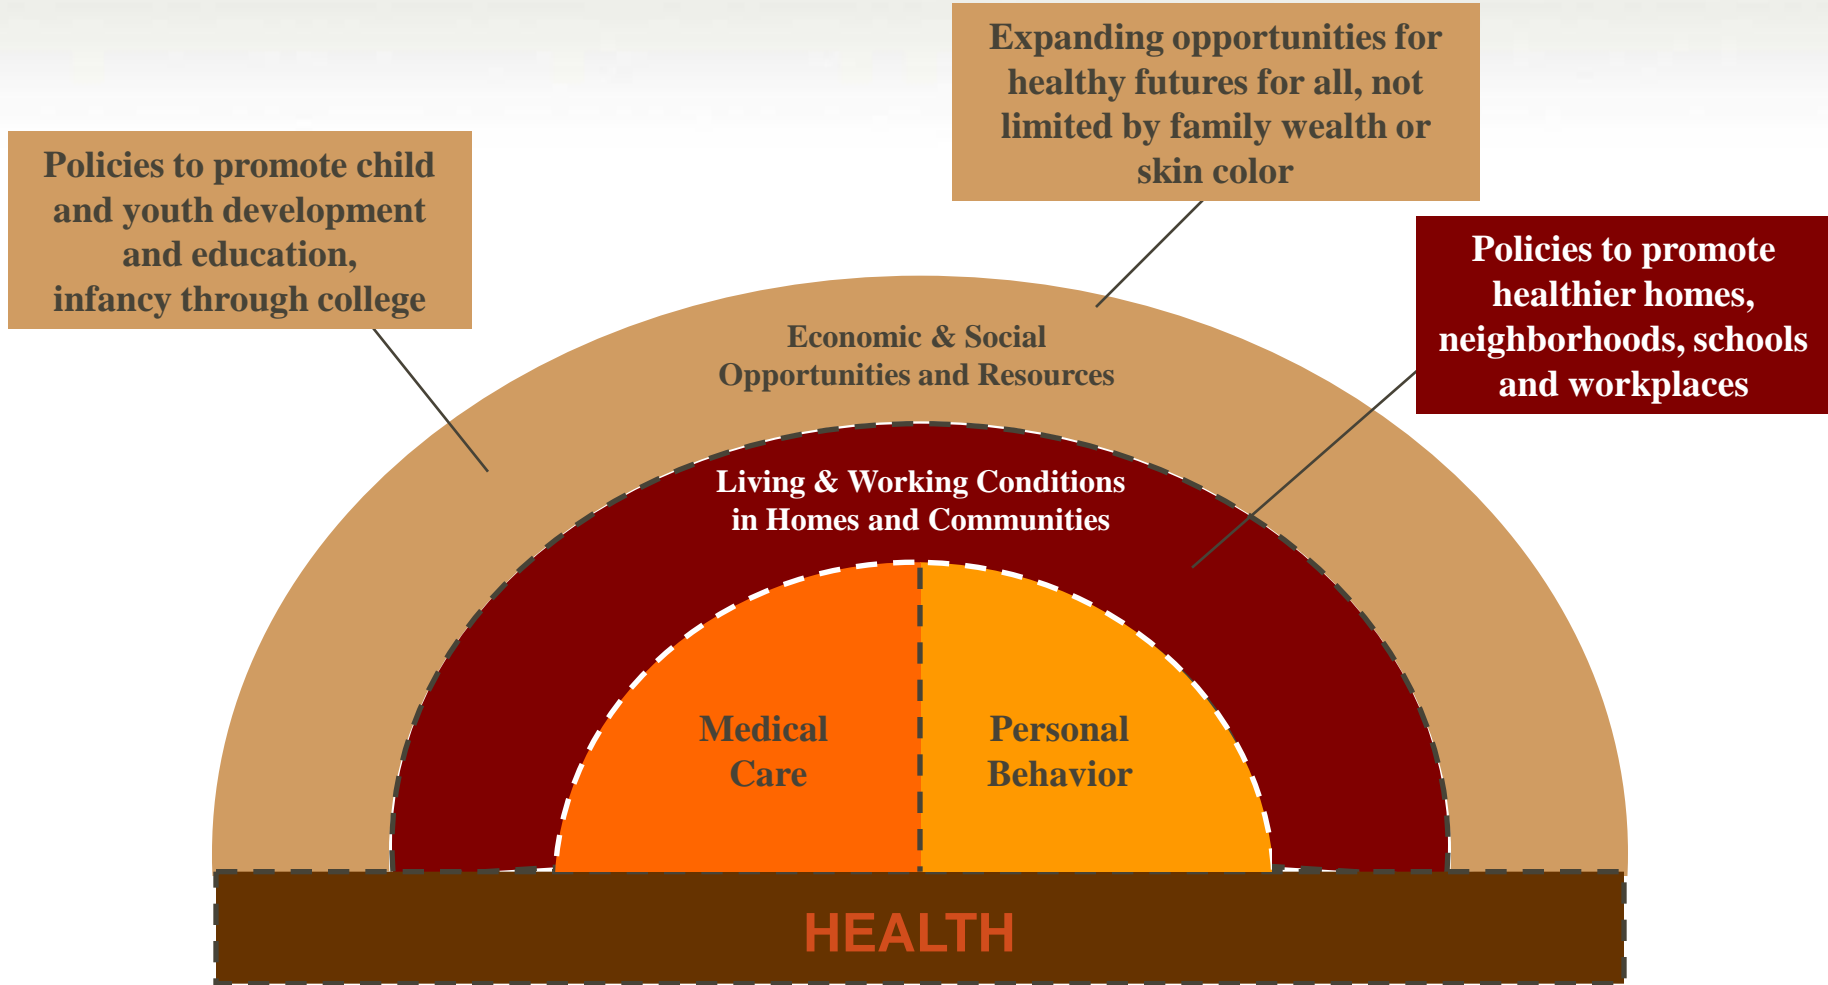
Policies to promote child and youth development and education, infancy through college

Expanding opportunities for healthy futures for all, not limited by family wealth or skin color

Policies to promote healthier homes, neighborhoods, schools and workplaces

Economic & Social Opportunities and Resources

Living & Working Conditions in Homes and Communities

Medical Care

Personal Behavior

HEALTH